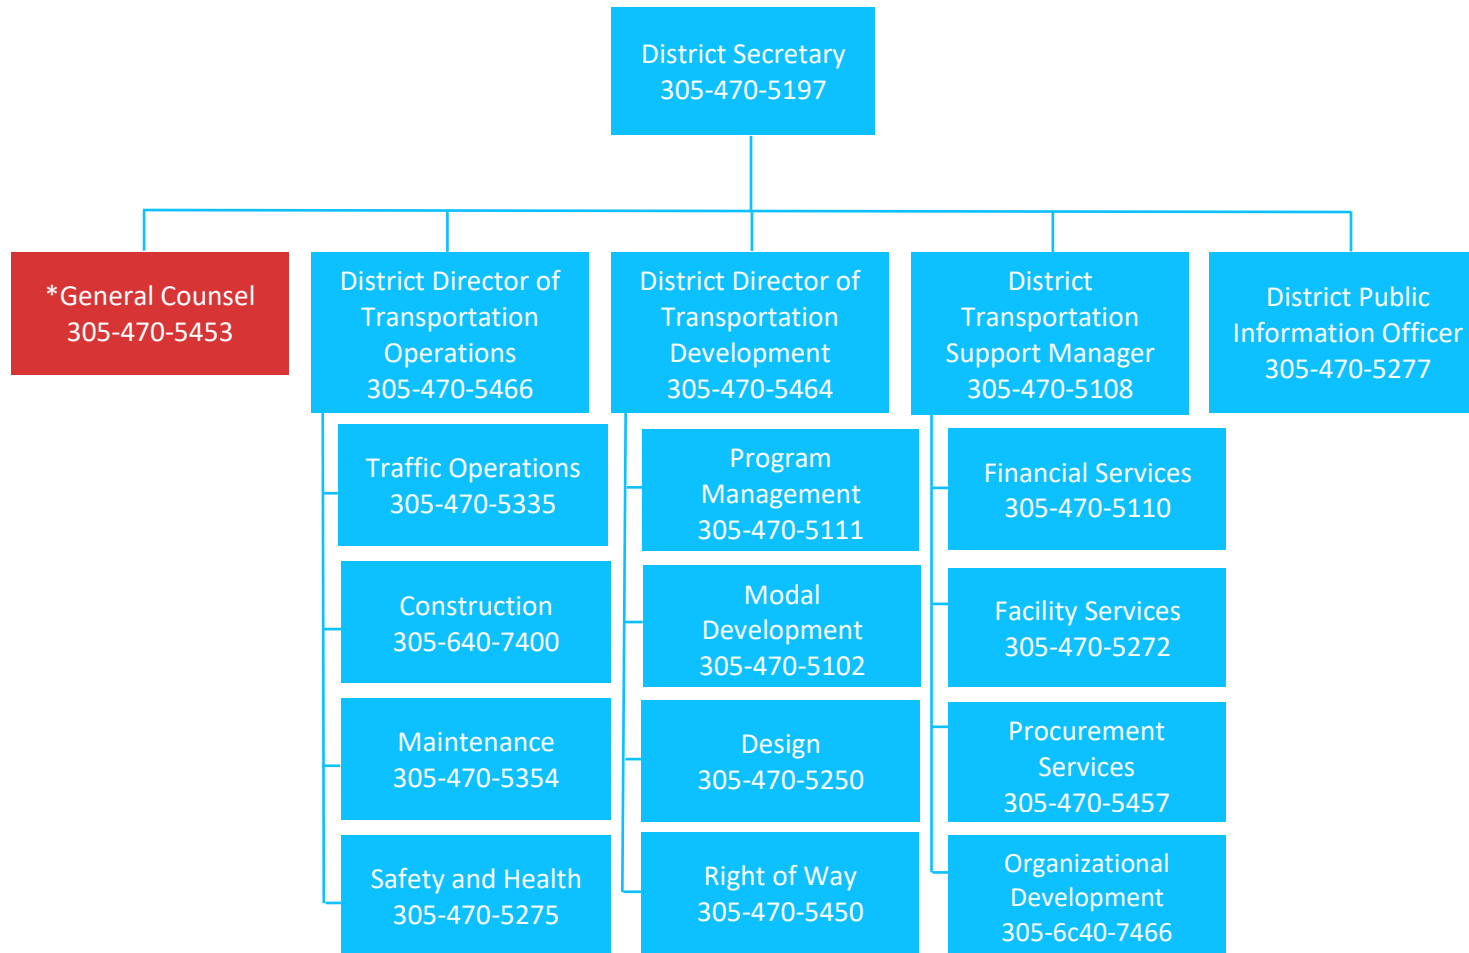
District Secretary
305-470-5197

*General Counsel
305-470-5453

District Director of Transportation Operations
305-470-5466

Traffic Operations
305-470-5335

Construction
305-640-7400

Maintenance
305-470-5354

Safety and Health
305-470-5275

District Director of Transportation Development
305-470-5464

Program Management
305-470-5111

Modal Development
305-470-5102

Design
305-470-5250

Right of Way
305-470-5450

District Transportation Support Manager
305-470-5108

Financial Services
305-470-5110

Facility Services
305-470-5272

Procurement Services
305-470-5457

Organizational Development
305-6c40-7466

District Public Information Officer
305-470-5277